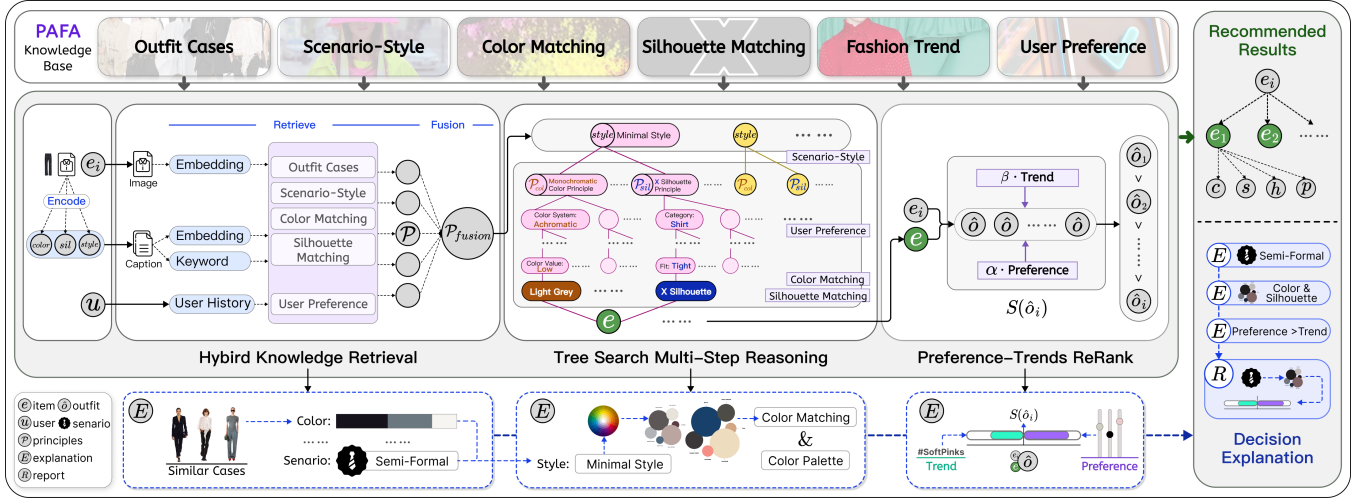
PAFA Knowledge Base

Outfit Cases

Scenario-Style

Color Matching

Silhouette Matching

Fashion Trend

User Preference

Recommended Results

$e_i$

$e_1$ $e_2$ ......

$c$ $s$ $h$ $p$

Retrieve

Fusion

$e_i$

Encode

$color$ $sil$ $style$

Image

Caption

Embedding

Embedding

Keyword

$u$

User History

Outfit Cases

Scenario-Style

Color Matching

Silhouette Matching

User Preference

$\mathcal{P}$

$\mathcal{P}_{fusion}$

$style$ Minimal Style

$style$

...... ......

Scenario-Style

$\mathcal{P}_{col}$ Monochromatic Color Principle

$\mathcal{P}_{sil}$ X Silhouette Principle

......

$\mathcal{P}_{col}$

$\mathcal{P}_{sil}$

Color System: Achromatic

......

Category: Shirt

......

...... ......

User Preference

Color Value: Low

Fit: Tight

Color Matching

Light Grey

......

X Silhouette

Silhouette Matching

$e$

......

$e_i$

$e$

$\beta \cdot$ Trend

$\hat{o}$ $\hat{o}$ ...... $\hat{o}$

$\alpha \cdot$ Preference

$S(\hat{o}_i)$

$\hat{o}_1$ v $\hat{o}_2$ v ...... v $\hat{o}_i$

$E$ Semi-Formal

$E$ Color & Silhouette

$E$ Preference >Trend

$R$

Hybird Knowledge Retrieval

Tree Search Multi-Step Reasoning

Preference-Trends ReRank

$e$ item $\hat{o}$ outfit
$u$ user senario
$\mathcal{P}$ principles
$E$ explanation
$R$ report

$E$

Similar Cases

Color:

......

......

Senario:

Semi-Formal

$E$

Color Matching

&

Color Palette

Style:

Minimal Style

$E$

$S(\hat{o}_i)$

#SoftPinks

Trend

$\hat{o}$

Preference

Decision Explanation